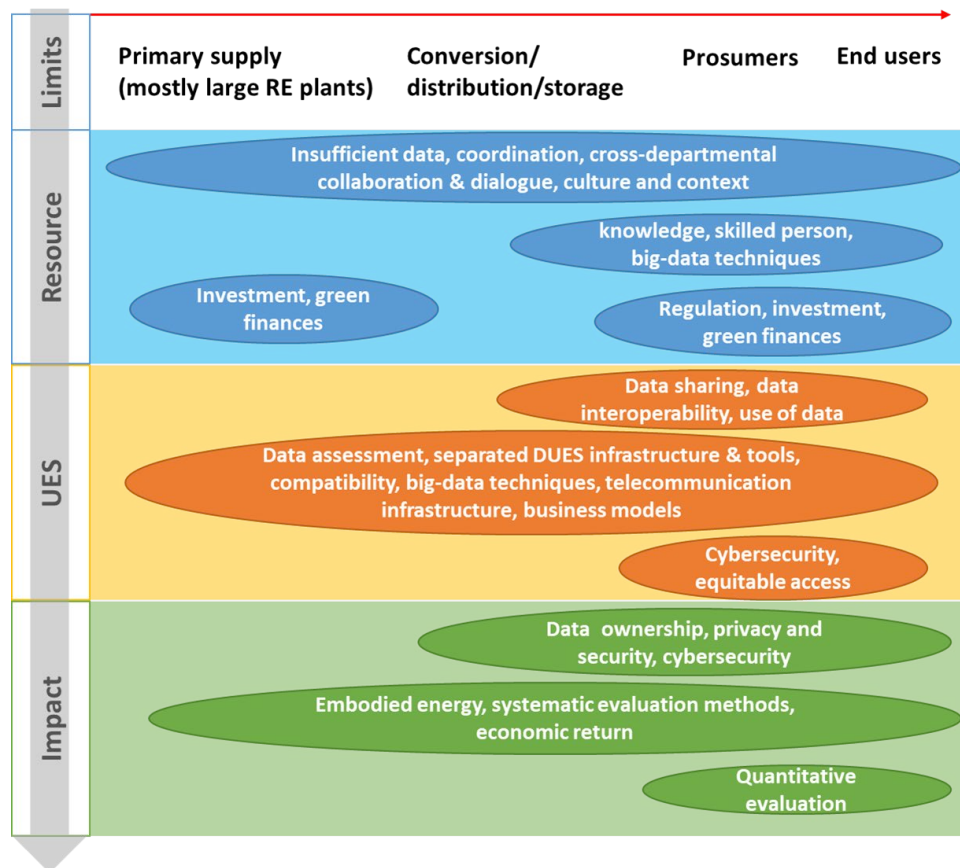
Limits

Primary supply (mostly large RE plants)

Conversion/ distribution/storage

Prosumers

End users

Resource

Insufficient data, coordination, cross-departmental collaboration & dialogue, culture and context

knowledge, skilled person, big-data techniques

Investment, green finances

Regulation, investment, green finances

UES

Data sharing, data interoperability, use of data

Data assessment, separated DUES infrastructure & tools, compatibility, big-data techniques, telecommunication infrastructure, business models

Cybersecurity, equitable access

Impact

Data ownership, privacy and security, cybersecurity

Embodied energy, systematic evaluation methods, economic return

Quantitative evaluation